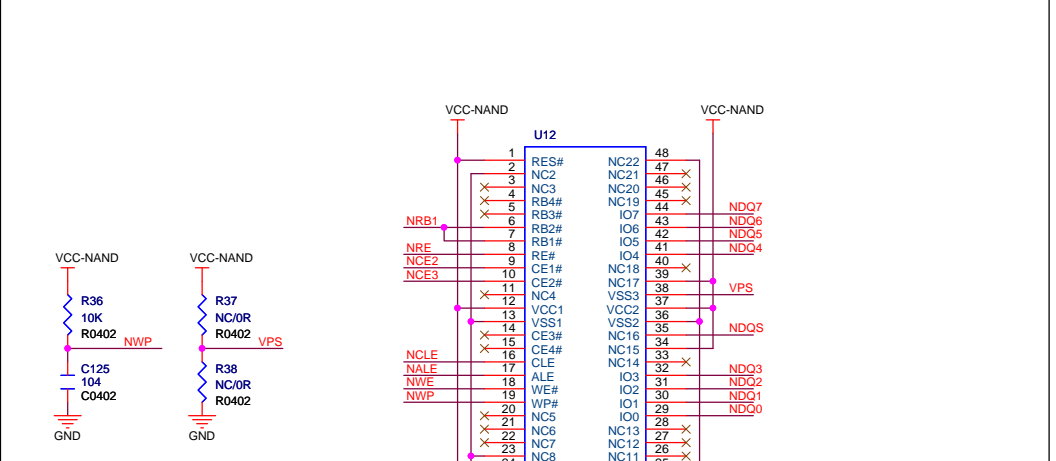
VCC-NAND

VCC-NAND

U12

| | | | |
|---|---|---|---|
| 1 | RES# | NC22 | 48 |
| 2 | NC2 | NC21 | 47 |
| 3 | NC3 | NC20 | 46 |
| 4 | RB4# | NC19 | 45 |
| 5 | RB3# | IO7 | 44 |
| 6 | RB2# | IO6 | 43 |
| 7 | RB1# | IO5 | 42 |
| 8 | RE# | IO4 | 41 |
| 9 | CE1# | NC18 | 40 |
| 10 | CE2# | NC17 | 39 |
| 11 | NC4 | VSS3 | 38 |
| 12 | VCC1 | VCC2 | 37 |
| 13 | VSS1 | VSS2 | 36 |
| 14 | CE3# | NC16 | 35 |
| 15 | CE4# | NC15 | 34 |
| 16 | CLE | NC14 | 33 |
| 17 | ALE | IO3 | 32 |
| 18 | WE# | IO2 | 31 |
| 19 | WP# | IO1 | 30 |
| 20 | NC5 | IO0 | 29 |
| 21 | NC6 | NC13 | 28 |
| 22 | NC7 | NC12 | 27 |
| 23 | NC8 | NC11 | 26 |
| 24 | | | 25 |

NRB1
NRE
NCE2
NCE3
NCLE
NALE
NWE
NWP

NDQ7
NDQ6
NDQ5
NDQ4
VPS
NDQS
NDQ3
NDQ2
NDQ1
NDQ0

VCC-NAND
R36
10K
R0402
NWP
C125
104
C0402
GND

VCC-NAND
R37
NC/0R
R0402
VPS
R38
NC/0R
R0402
GND